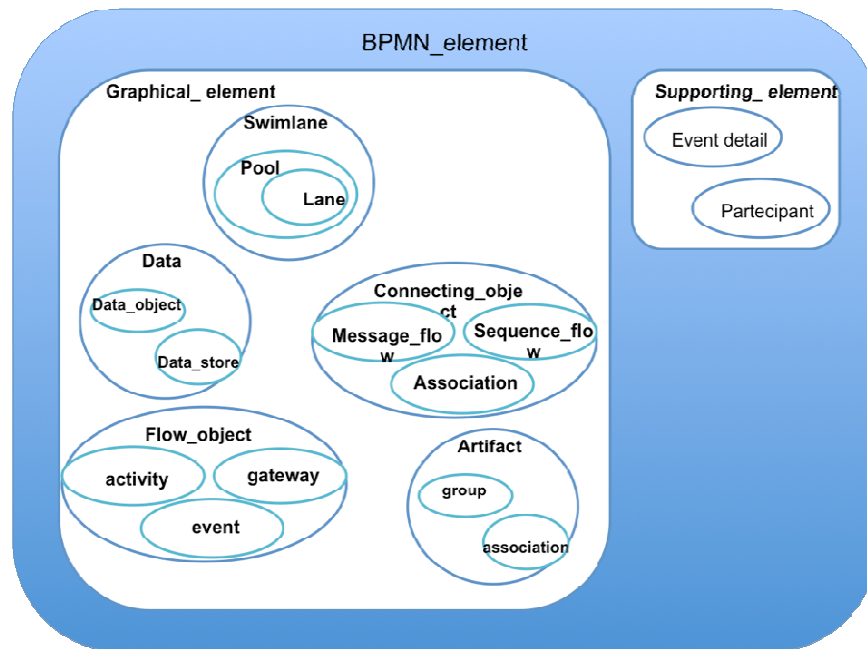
BPMN_element

Graphical_ element

Swimlane

Pool

Lane

Data

Data_object

Data_store

Connecting_object

Message_flow

Sequence_flow

Association

Flow_object

activity

gateway

event

Artifact

group

association

Supporting_ element

Event detail

Partecipant